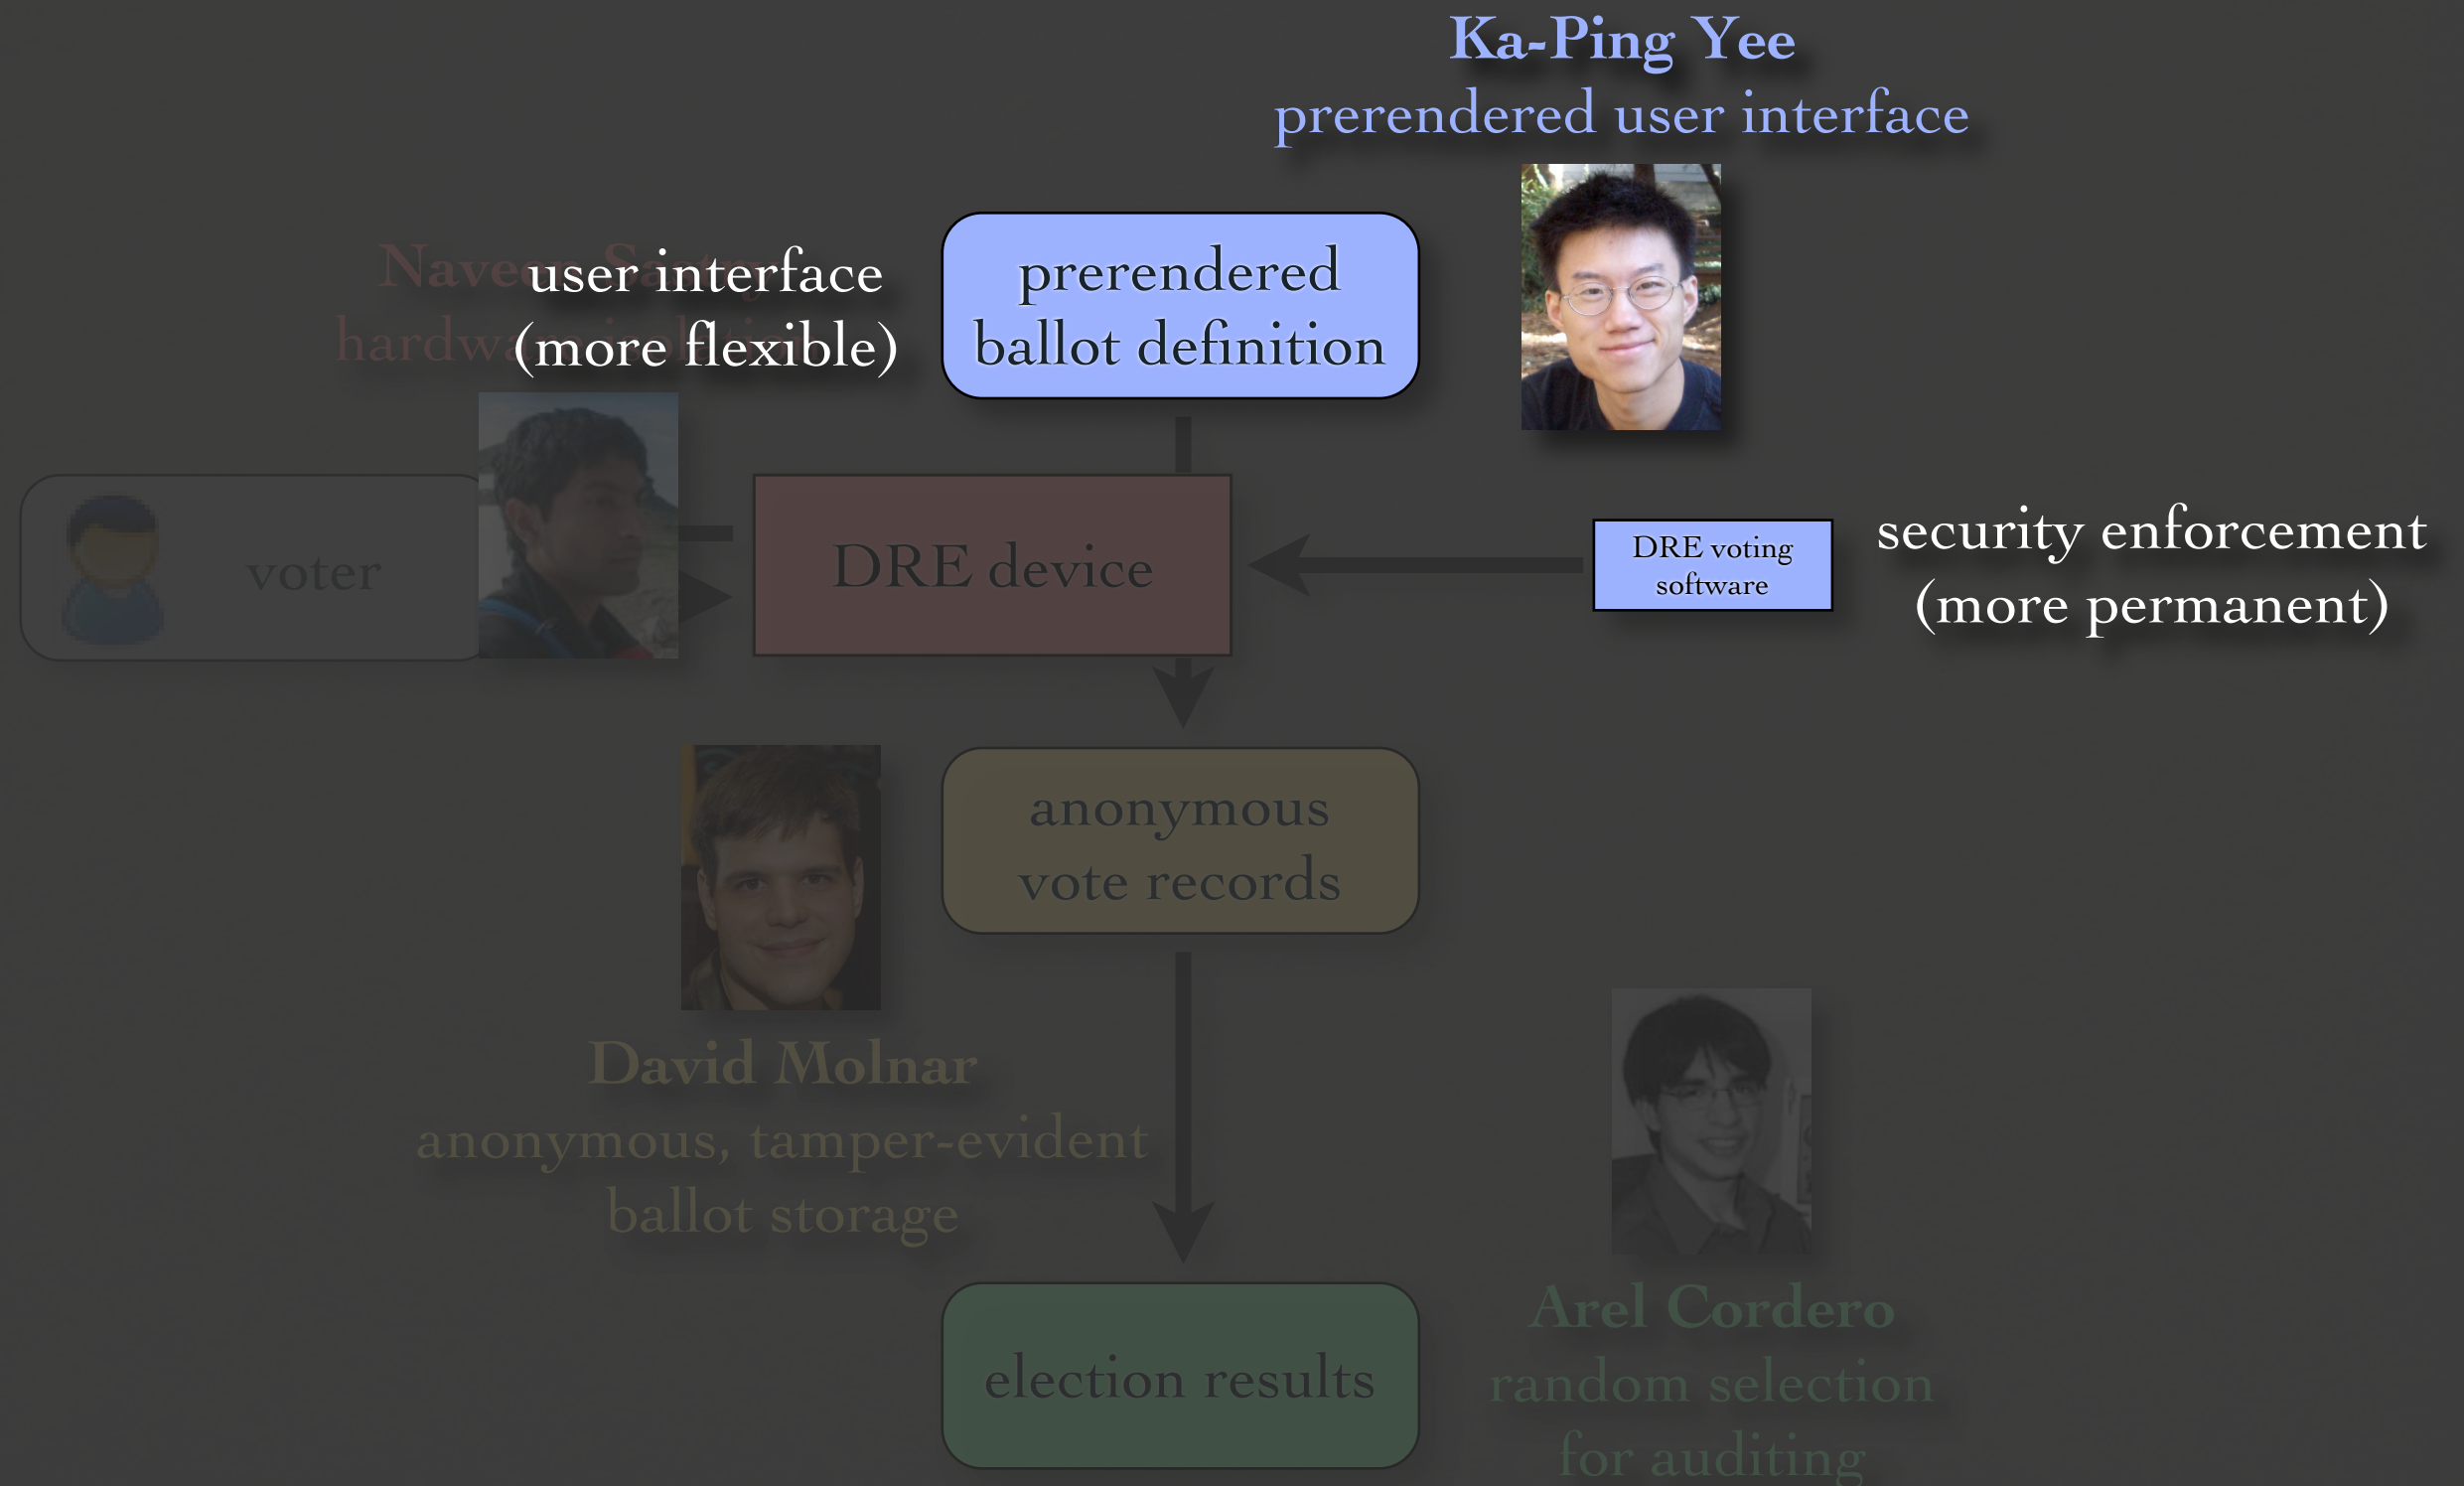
Ka-Ping Yee
prerendered user interface

Naveen Sastry
hardw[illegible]

user interface
(more flexible)

prerendered
ballot definition

voter

DRE device

DRE voting software

security enforcement
(more permanent)

anonymous
vote records

David Molnar
anonymous, tamper-evident
ballot storage

election results

Arel Cordero
random selection
for auditing